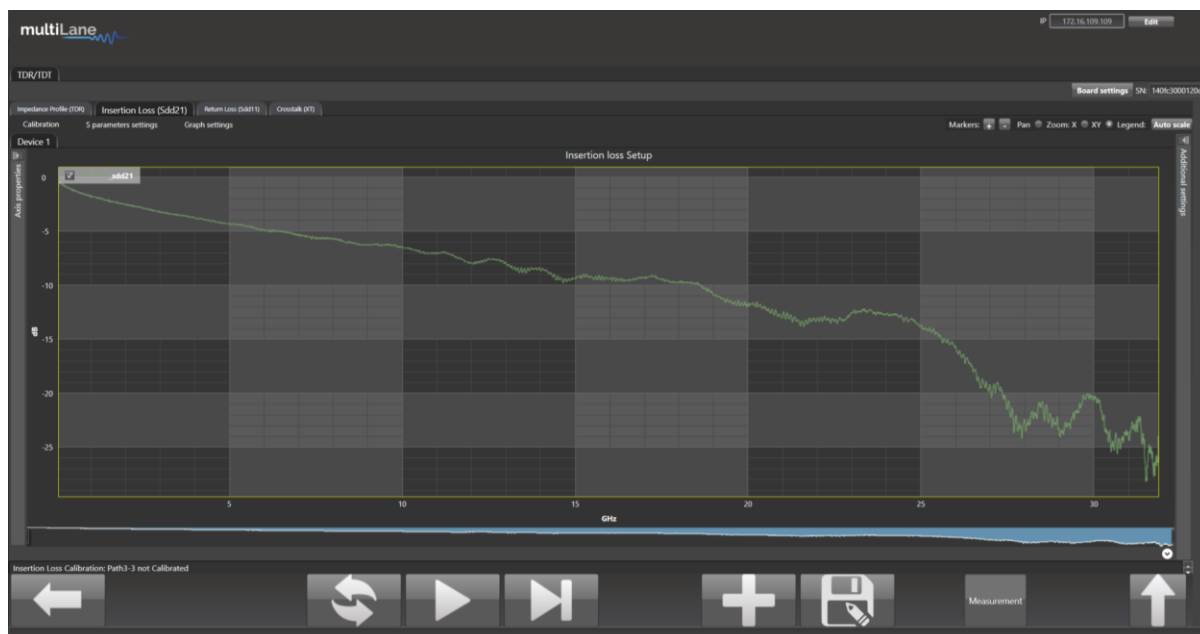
multiLane

IP 172.16.109.109 Edit

TDR/TDT

Board settings SN: 140fc3000120

Impedance Profile (TDR) Insertion Loss (Sdd21) Return Loss (Sdd11) Crosstalk (XT)

Calibration S parameters settings Graph settings

Markers: + - Pan Zoom: X XY Legend: Auto scale

Device 1

Axis properties

Insertion loss Setup

Additional settings

_sdd21

0
-5
-10
-15
-20
-25

dB

5 10 15 20 25 30

GHz

Insertion Loss Calibration: Path3-3 not Calibrated

Measurement